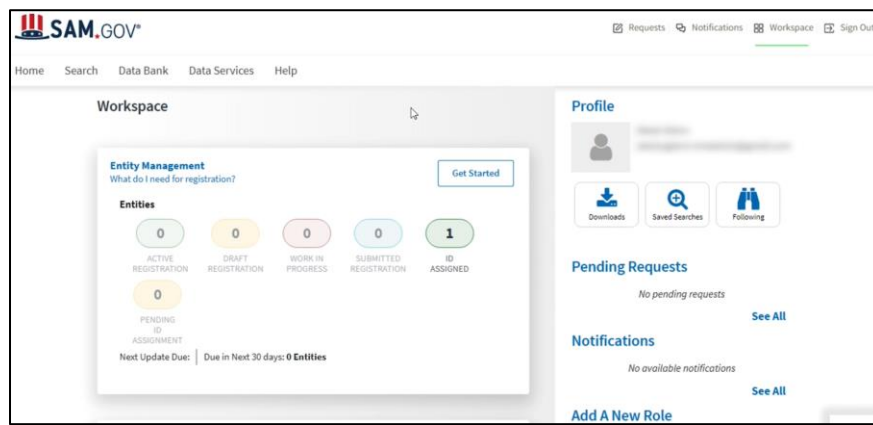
SAM.GOV®

Requests Notifications Workspace Sign Out

Home Search Data Bank Data Services Help

Workspace

Entity Management
What do I need for registration?

Get Started

Entities

0
ACTIVE REGISTRATION

0
DRAFT REGISTRATION

0
WORK IN PROGRESS

0
SUBMITTED REGISTRATION

1
ID ASSIGNED

0
PENDING ID ASSIGNMENT

Next Update Due: | Due in Next 30 days: 0 Entities

Profile

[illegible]
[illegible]

Downloads Saved Searches Following

Pending Requests

No pending requests

See All

Notifications

No available notifications

See All

Add A New Role